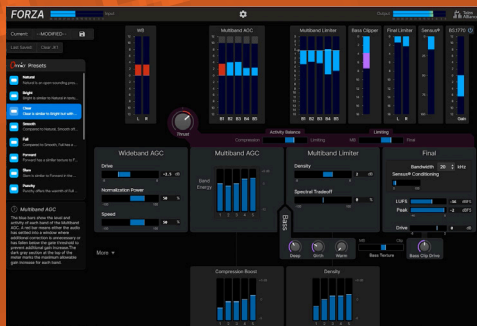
FORZA

Input

Output

Telos Alliance

Current: --MODIFIED--

Last Saved: Clear A1

Presets

Natural

Bright

Clear

Smooth

Fat

Forward

Slam

Punchy

Multiband AGC

The blue bars show the level and activity of each band of the Multiband AGC.

More

WB

L R

Multiband AGC

B1 B2 B3 B4 B5

Multiband Limiter

B1 B2 B3 B4 B5

Bass Clipper

Final Limiter

L R

Sensus

BS1770

Gain

Reset

Activity Balance

Compression

Limiting

MB

Final

Wideband AGC

Drive

+3.5 dB

Normalization Power

50 %

Speed

50 %

Multiband AGC

Band Energy

1 2 3 4 5

Multiband Limiter

Density

3 dB

Spectral Tradeoff

0 %

Final

Bandwidth

20 kHz

Sensus Conditioning

LUFS

-16 dBFS

Peak

-1 dBFS

Drive

0 dB

Bass

Deep

Girth

Heft

Mix

Bass Texture

Bass Clip Drive

Compression Boost

Density